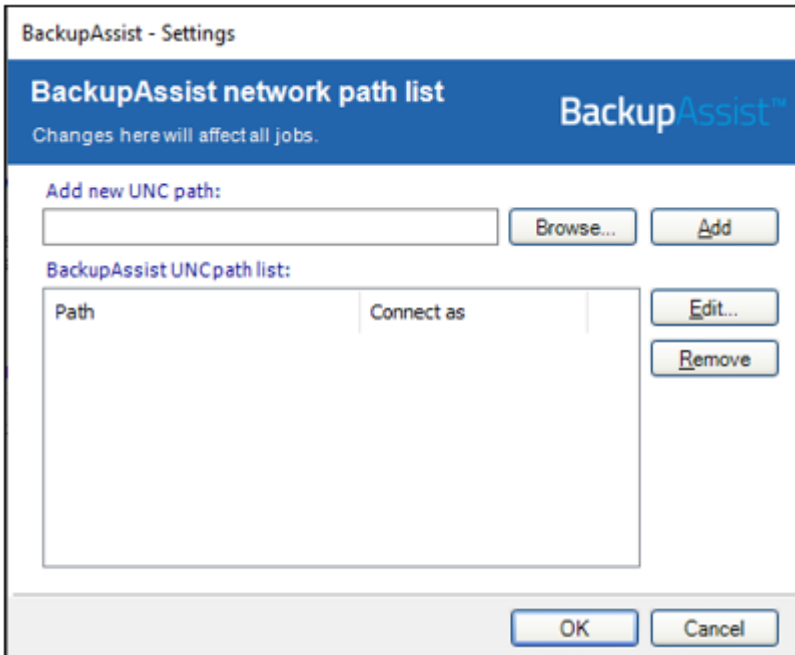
BackupAssist - Settings

BackupAssist network path list

Changes here will affect all jobs.

BackupAssist™

Add new UNC path:

Browse...

Add

BackupAssist UNC path list:

| Path | Connect as |
|---|---|

Edit...

Remove

OK

Cancel